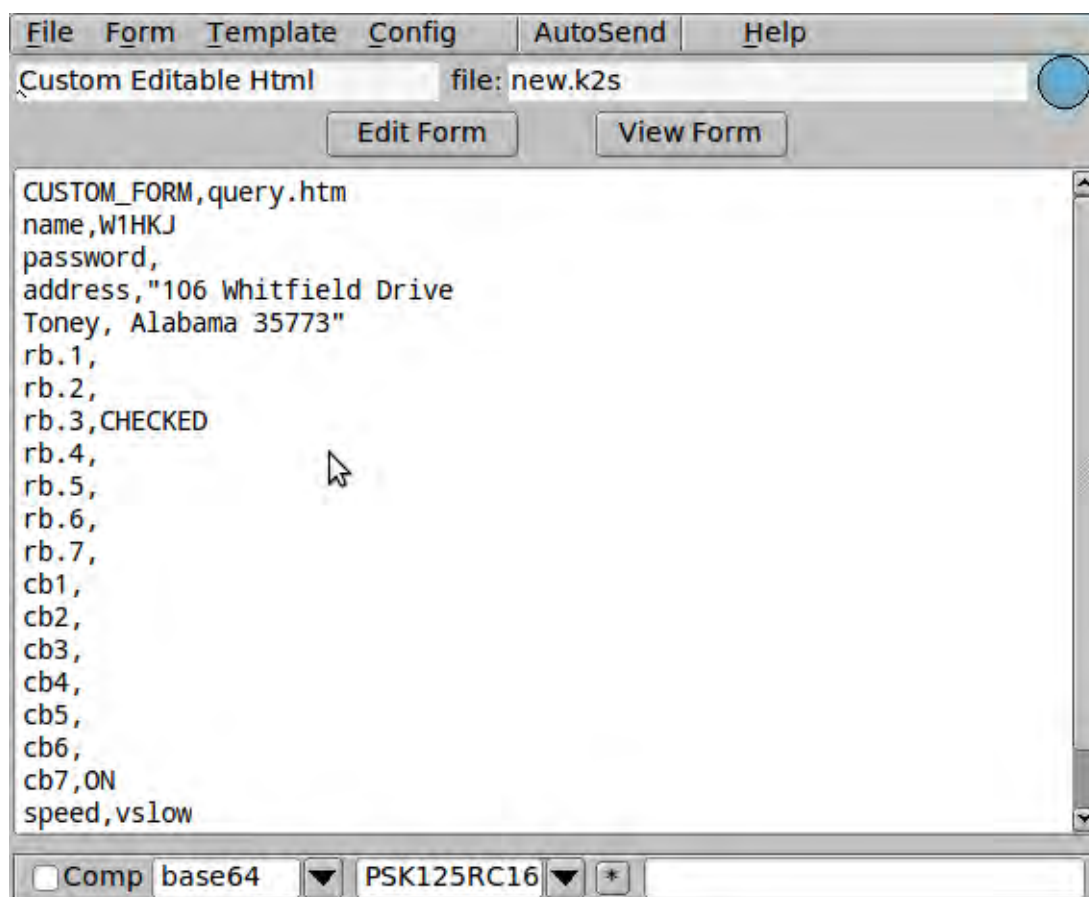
File Form Template Config AutoSend Help

Custom Editable Html file: new.k2s

Edit Form View Form

CUSTOM_FORM,query.htm
name,W1HKJ
password,
address,"106 Whitfield Drive
Toney, Alabama 35773"
rb.1,
rb.2,
rb.3,CHECKED
rb.4,
rb.5,
rb.6,
rb.7,
cb1,
cb2,
cb3,
cb4,
cb5,
cb6,
cb7,ON
speed,vslow

Comp base64 PSK125RC16 *